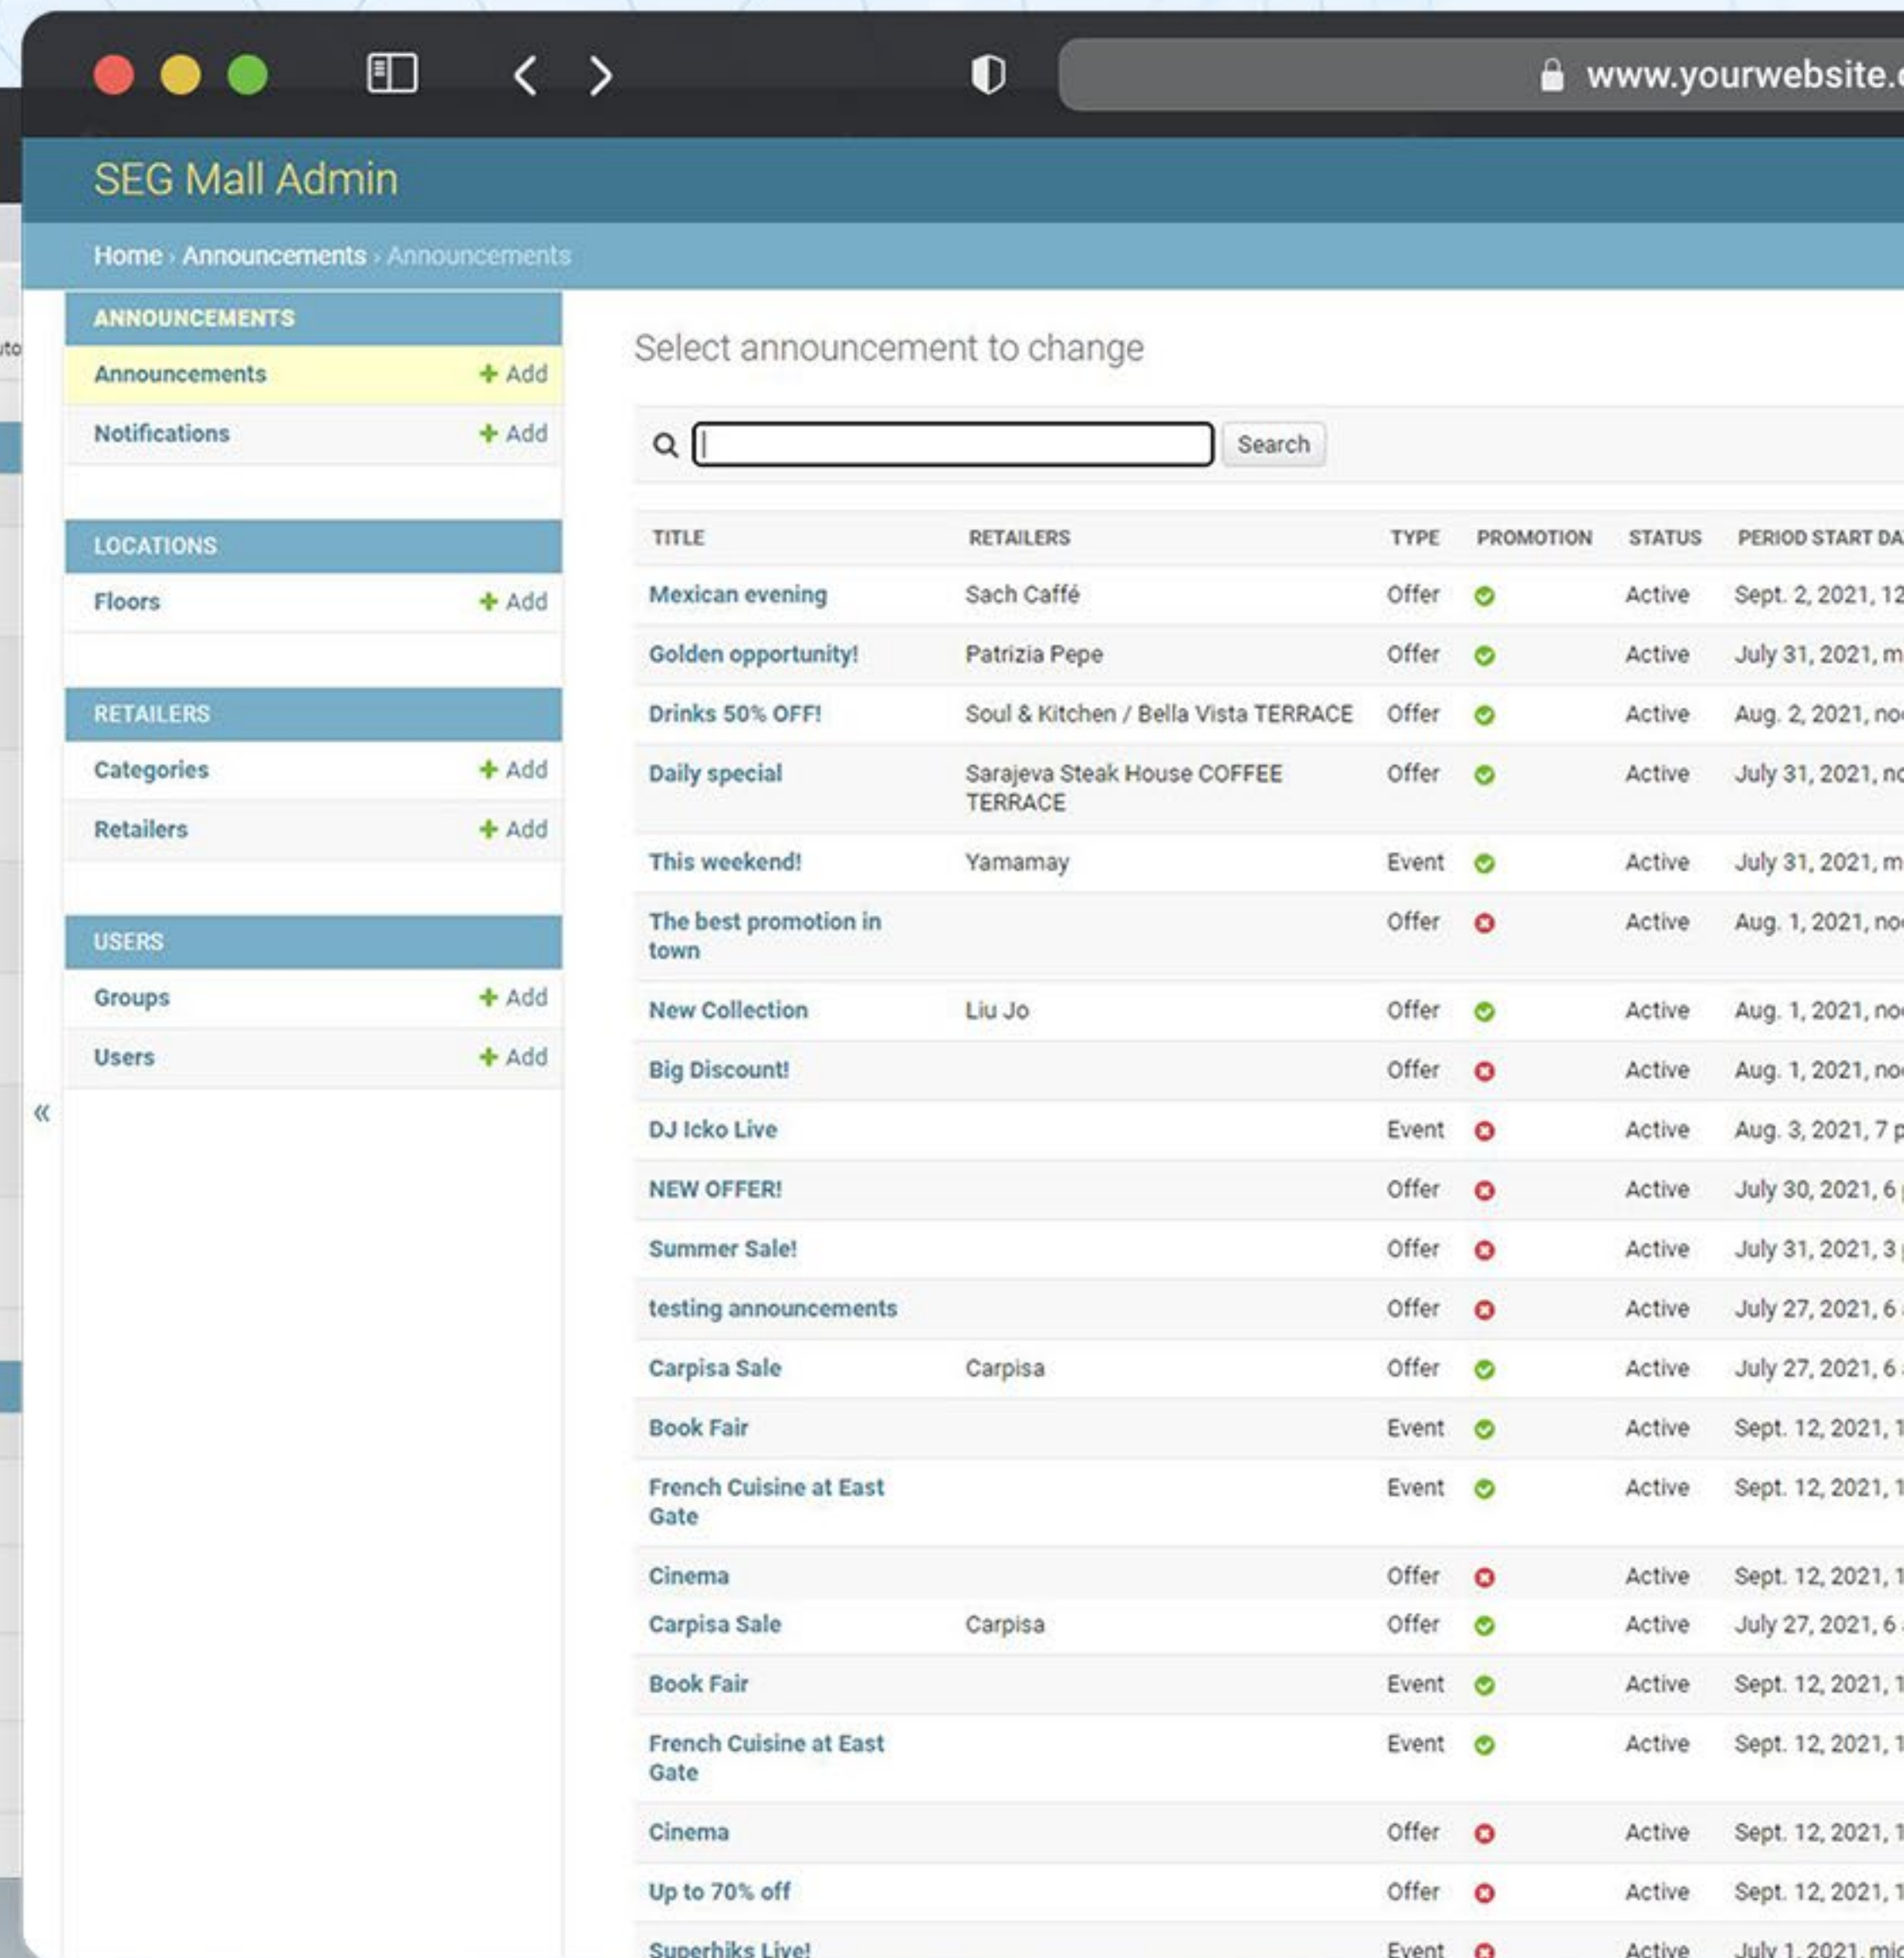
www.yourwebsite.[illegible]

SEG Mall Admin

Home › Announcements › Announcements

ANNOUNCEMENTS
Announcements + Add
Notifications + Add

LOCATIONS
Floors + Add

RETAILERS
Categories + Add
Retailers + Add

USERS
Groups + Add
Users + Add

«

Select announcement to change

Search

| TITLE | RETAILERS | TYPE | PROMOTION | STATUS | PERIOD START DA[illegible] |
|---|---|---|---|---|---|
| Mexican evening | Sach Caffé | Offer | | Active | Sept. 2, 2021, 12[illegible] |
| Golden opportunity! | Patrizia Pepe | Offer | | Active | July 31, 2021, m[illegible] |
| Drinks 50% OFF! | Soul & Kitchen / Bella Vista TERRACE | Offer | | Active | Aug. 2, 2021, no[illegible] |
| Daily special | Sarajeva Steak House COFFEE TERRACE | Offer | | Active | July 31, 2021, no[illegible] |
| This weekend! | Yamamay | Event | | Active | July 31, 2021, m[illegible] |
| The best promotion in town | | Offer | | Active | Aug. 1, 2021, no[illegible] |
| New Collection | Liu Jo | Offer | | Active | Aug. 1, 2021, no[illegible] |
| Big Discount! | | Offer | | Active | Aug. 1, 2021, no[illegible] |
| DJ Icko Live | | Event | | Active | Aug. 3, 2021, 7 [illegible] |
| NEW OFFER! | | Offer | | Active | July 30, 2021, 6 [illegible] |
| Summer Sale! | | Offer | | Active | July 31, 2021, 3 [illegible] |
| testing announcements | | Offer | | Active | July 27, 2021, 6 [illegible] |
| Carpisa Sale | Carpisa | Offer | | Active | July 27, 2021, 6 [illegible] |
| Book Fair | | Event | | Active | Sept. 12, 2021, 1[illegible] |
| French Cuisine at East Gate | | Event | | Active | Sept. 12, 2021, 1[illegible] |
| Cinema | | Offer | | Active | Sept. 12, 2021, 1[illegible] |
| Carpisa Sale | Carpisa | Offer | | Active | July 27, 2021, 6 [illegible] |
| Book Fair | | Event | | Active | Sept. 12, 2021, 1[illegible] |
| French Cuisine at East Gate | | Event | | Active | Sept. 12, 2021, 1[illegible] |
| Cinema | | Offer | | Active | Sept. 12, 2021, 1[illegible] |
| Up to 70% off | | Offer | | Active | Sept. 12, 2021, 1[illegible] |
| Superhiks Live! | | Event | | Active | July 1, 2021, mi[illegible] |